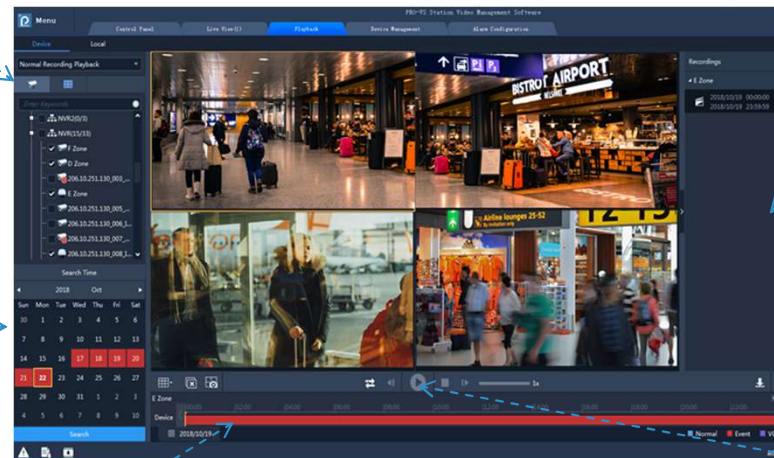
Menu

PRO-VS Station Video Management Software

Control Panel

Live View(1)

Playback

Device Management

Alarm Configuration

Device

Local

Normal Recording Playback

Enter Keywords

NVR20(3)

NVR(15/33)

F Zone

D Zone

206.10.251.130_003_...

E Zone

206.10.251.130_005_...

206.10.251.130_006_1...

206.10.251.130_007_...

206.10.251.130_008_1...

Search Time

2018

Oct

| Sun | Mon | Tue | Wed | Thu | Fri | Sat |
|---|---|---|---|---|---|---|
| 30 | 1 | 2 | 3 | 4 | 5 | 6 |
| 7 | 8 | 9 | 10 | 11 | 12 | 13 |
| 14 | 15 | 16 | 17 | 18 | 19 | 20 |
| 21 | 22 | 23 | 24 | 25 | 26 | 27 |
| 28 | 29 | 30 | 31 | 1 | 2 | 3 |
| 4 | 5 | 6 | 7 | 8 | 9 | 10 |

Search

BISTROT AIRPORT

Asia lounges 25-52

12 13

Recordings

E Zone

2018/10/19 00:00:00

2018/10/19 23:59:59

1x

E Zone

Device

2018/10/19

Normal

Event

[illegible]